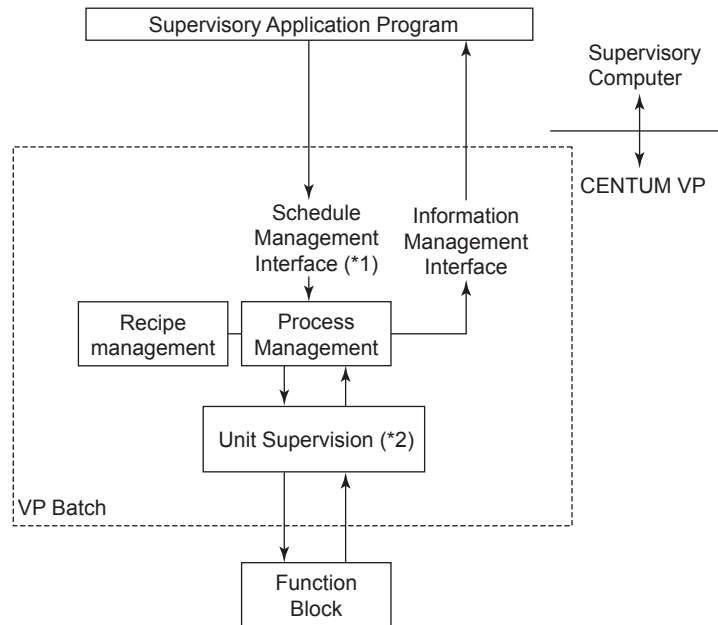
Supervisory Application Program

Supervisory Computer

CENTUM VP

Schedule Management Interface (*1)

Information Management Interface

Recipe management

Process Management

Unit Supervision (*2)

VP Batch

Function Block